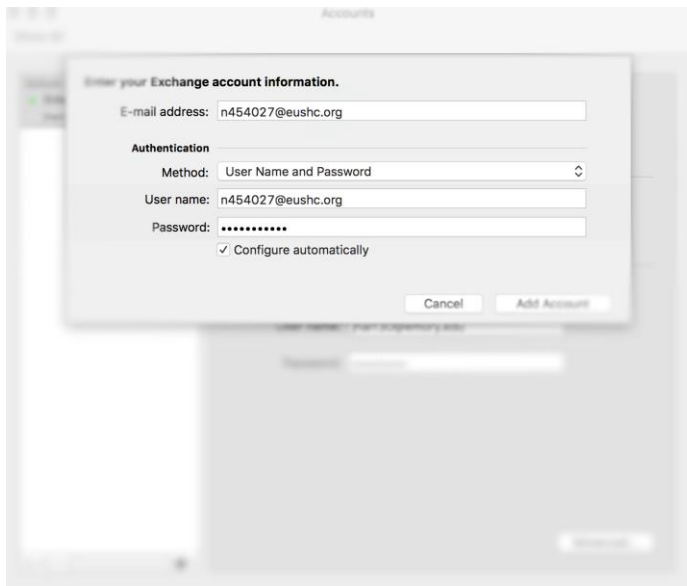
Accounts

Enter your Exchange account information.

E-mail address: n454027@eushc.org

Authentication

Method: User Name and Password

User name: n454027@eushc.org

Password: •••••••••••

✓ Configure automatically

Cancel

Add Account

User name: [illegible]

Password: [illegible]

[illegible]